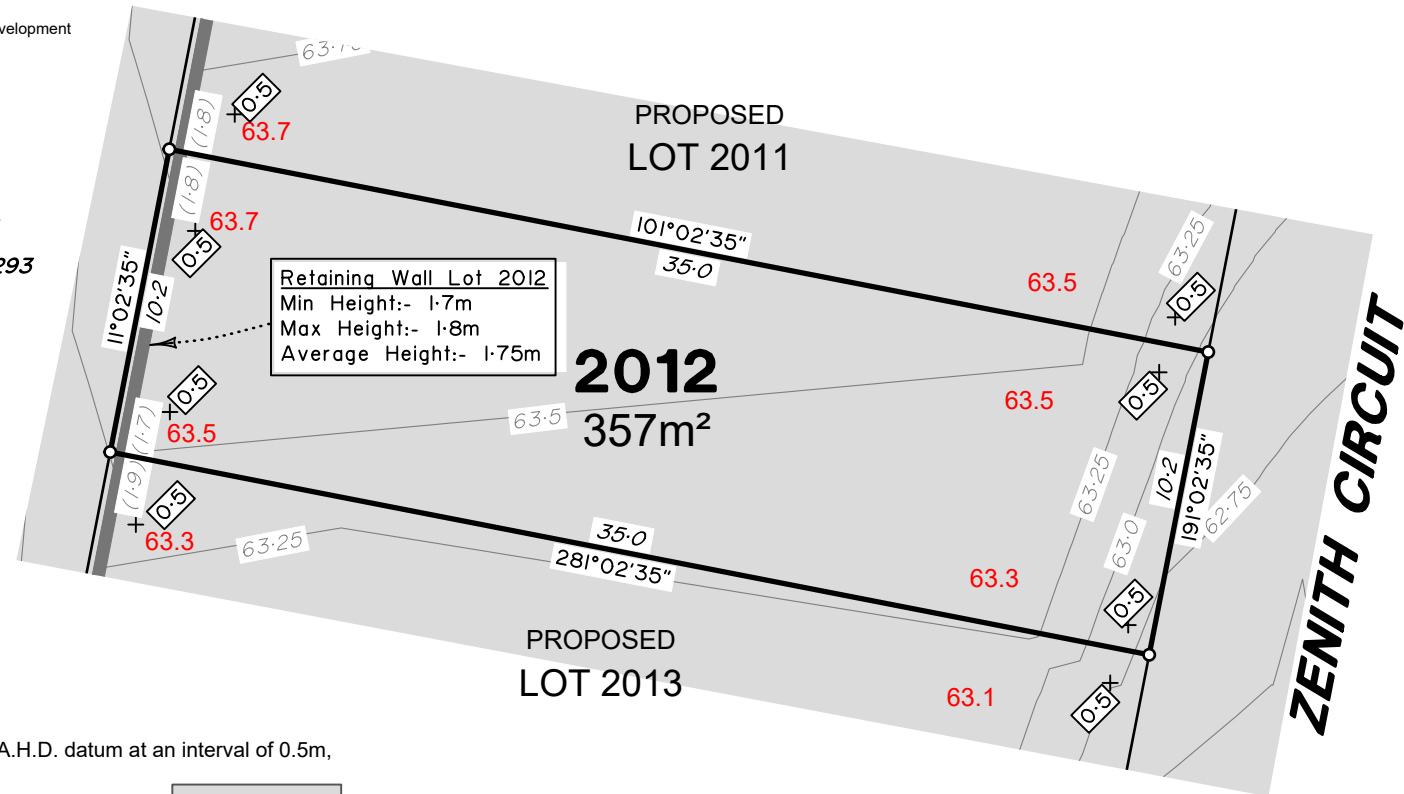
velopment

293

63.7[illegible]

0.5
(1.8)
63.7

PROPOSED
LOT 2011

(1.8)
0.5
63.7

101°02'35"
35.0

63.25
63.5
0.5

11°02'35"
10.2

Retaining Wall Lot 2012
Min Height:- 1.7m
Max Height:- 1.8m
Average Height:- 1.75m

2012
357m²

0.5
(1.7)
63.5

63.5

0.5
63.5

ZENITH CIRCUIT

63.25
10.2
191°02'35"
62.75
63.0

(1.9)
0.5
63.3
63.25

35.0
281°02'35"

63.3
0.5

PROPOSED
LOT 2013

63.1
0.5

A.H.D. datum at an interval of 0.5m,